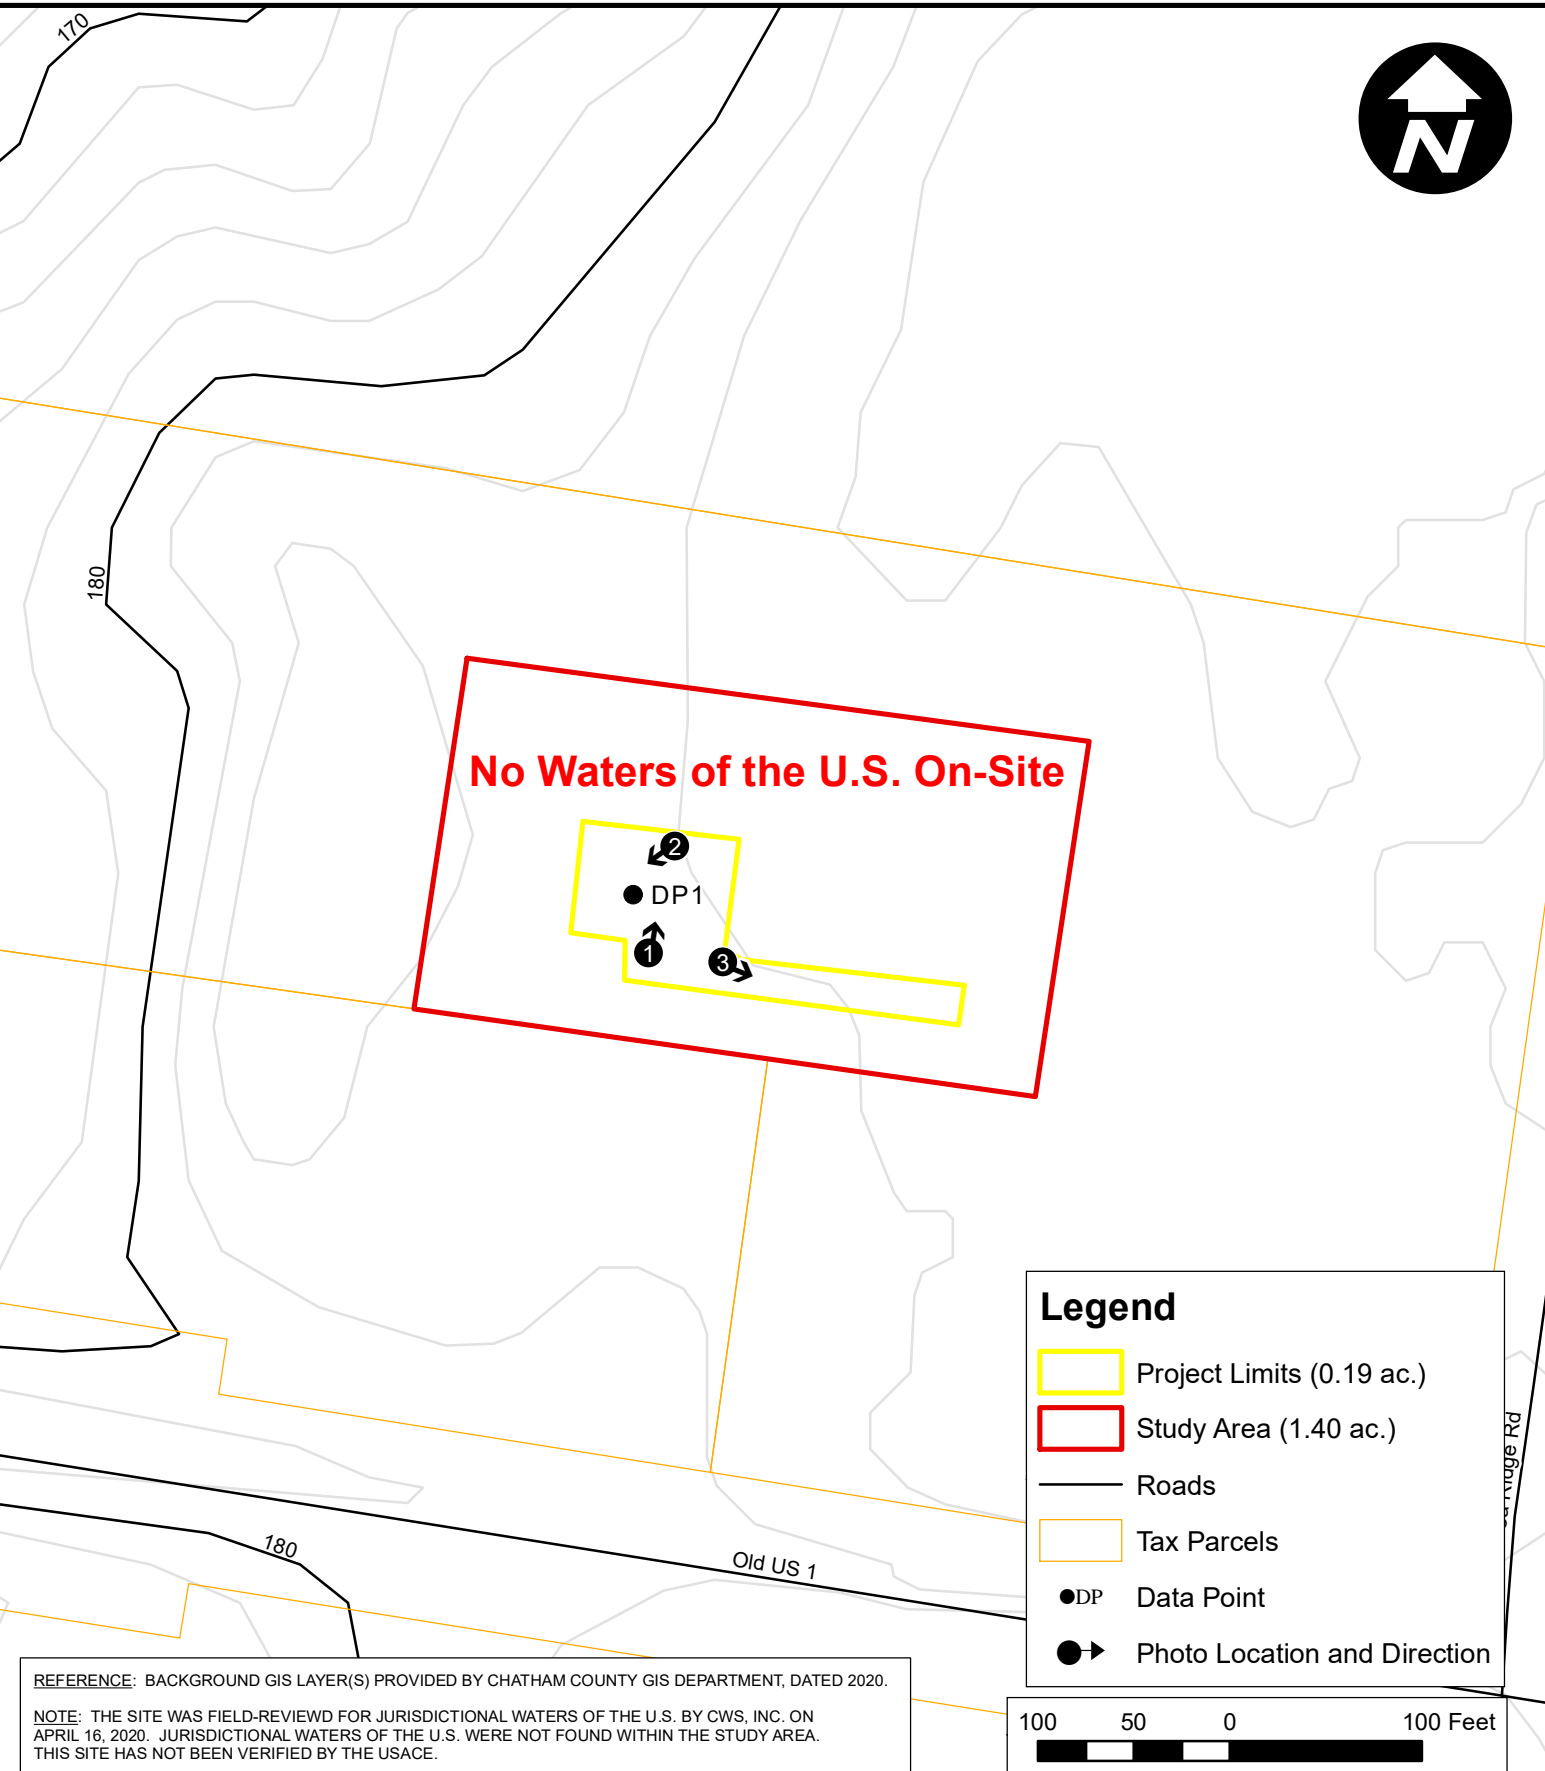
N

170

180

No Waters of the U.S. On-Site

2

DP1

1

3

180

Old US 1

Ridge Rd

Legend

Project Limits (0.19 ac.)

Study Area (1.40 ac.)

Roads

Tax Parcels

DP Data Point

Photo Location and Direction

REFERENCE: BACKGROUND GIS LAYER(S) PROVIDED BY CHATHAM COUNTY GIS DEPARTMENT, DATED 2020.

NOTE: THE SITE WAS FIELD-REVIEWD FOR JURISDICTIONAL WATERS OF THE U.S. BY CWS, INC. ON APRIL 16, 2020. JURISDICTIONAL WATERS OF THE U.S. WERE NOT FOUND WITHIN THE STUDY AREA. THIS SITE HAS NOT BEEN VERIFIED BY THE USACE.

100 50 0 100 Feet